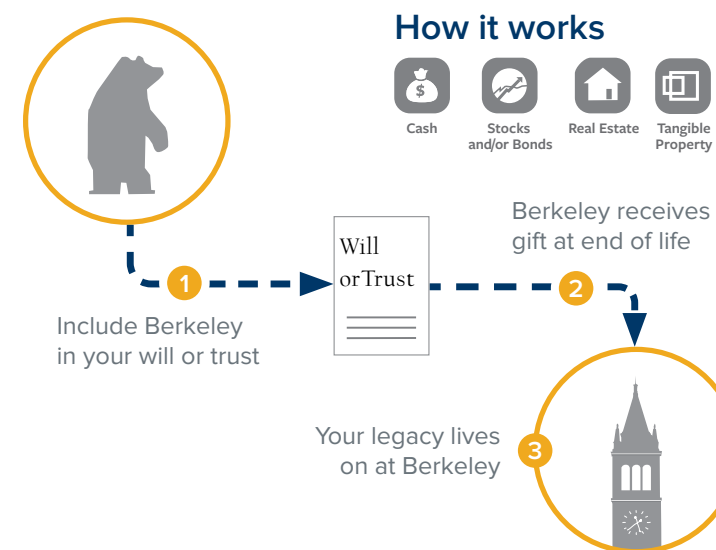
How it works

$

Cash

Stocks and/or Bonds

Real Estate

Tangible Property

Berkeley receives gift at end of life

Will orTrust

1

2

Include Berkeley in your will or trust

Your legacy lives on at Berkeley

3